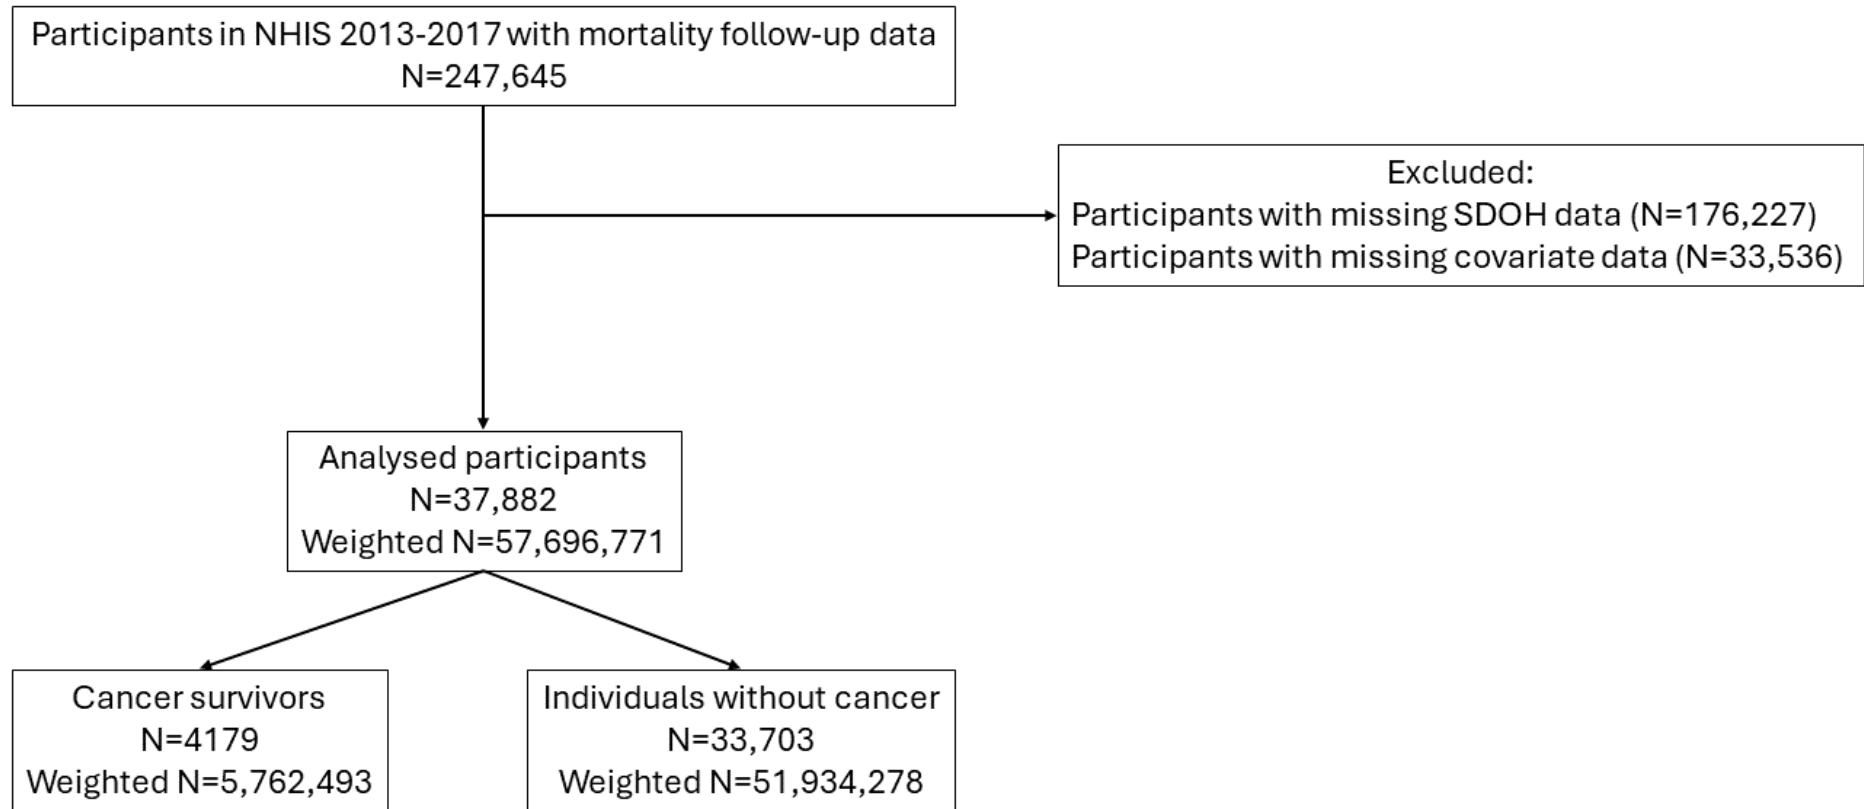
Participants in NHIS 2013-2017 with mortality follow-up data
N=247,645

Excluded:
Participants with missing SDOH data (N=176,227)
Participants with missing covariate data (N=33,536)

Analysed participants
N=37,882
Weighted N=57,696,771

Cancer survivors
N=4179
Weighted N=5,762,493

Individuals without cancer
N=33,703
Weighted N=51,934,278